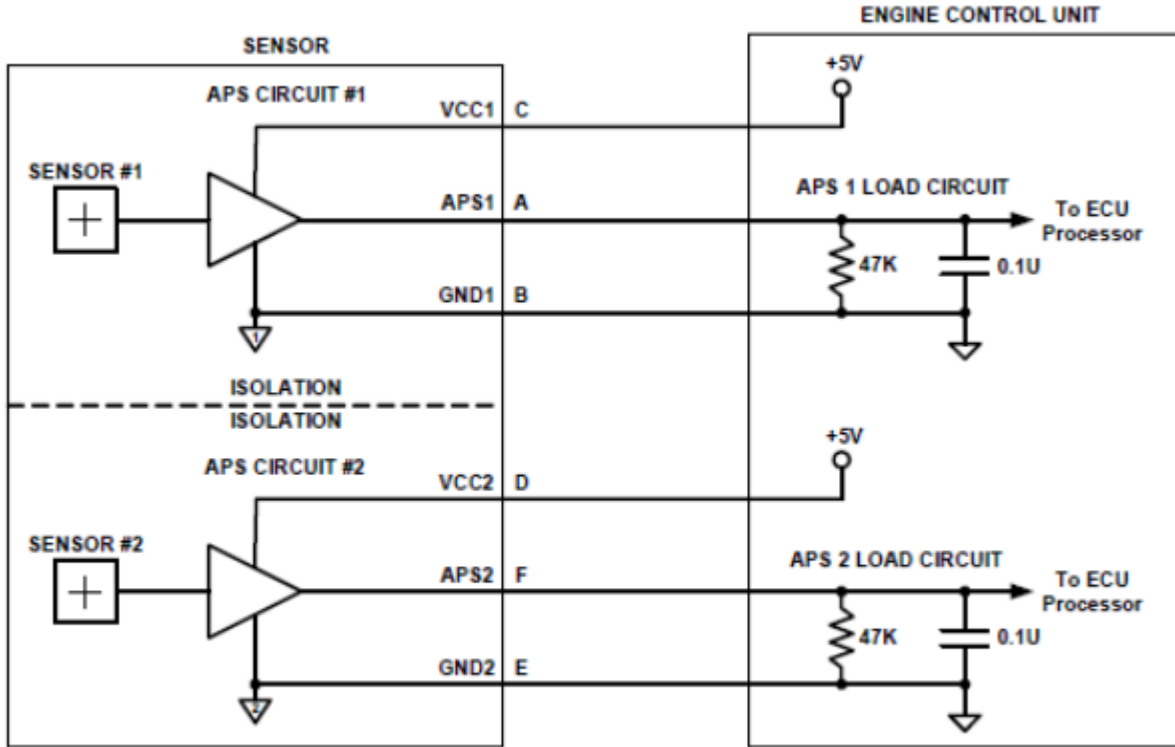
SENSOR

ENGINE CONTROL UNIT

APS CIRCUIT #1

+5V

VCC1 C

SENSOR #1

APS1 A

APS 1 LOAD CIRCUIT

To ECU Processor

47K

0.1U

GND1 B

ISOLATION

ISOLATION

+5V

APS CIRCUIT #2

VCC2 D

SENSOR #2

APS2 F

APS 2 LOAD CIRCUIT

To ECU Processor

47K

0.1U

GND2 E